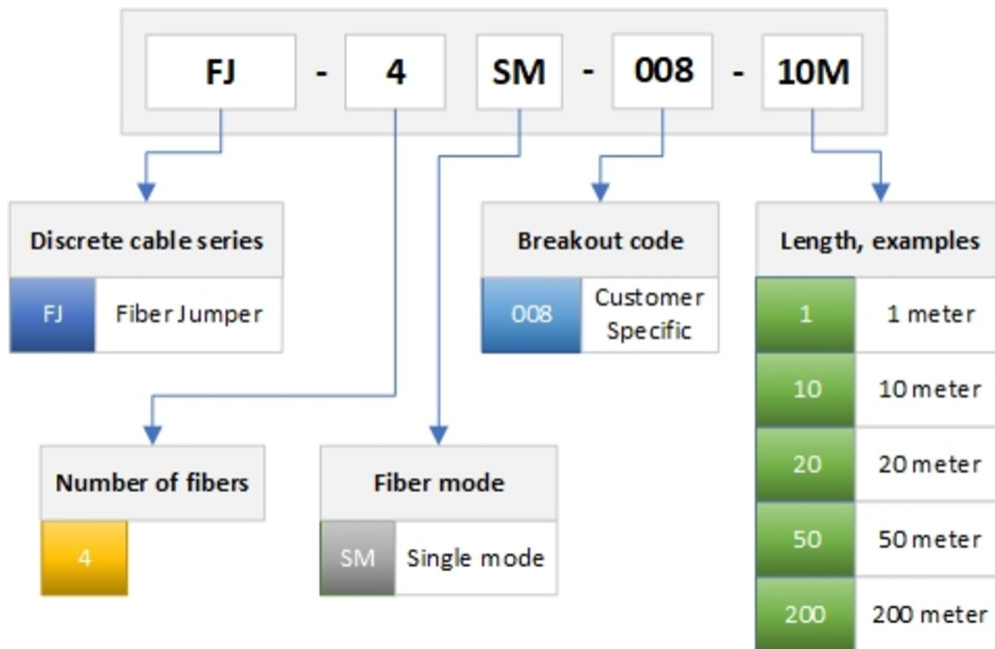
FJ - 4 SM - 008 - 10M

Discrete cable series

| FJ | Fiber Jumper |
|---|---|

Breakout code

| 008 | Customer Specific |
|---|---|

Length, examples

| 1 | 1 meter |
|---|---|
| 10 | 10 meter |
| 20 | 20 meter |
| 50 | 50 meter |
| 200 | 200 meter |

Number of fibers

4

Fiber mode

| SM | Single mode |
|---|---|